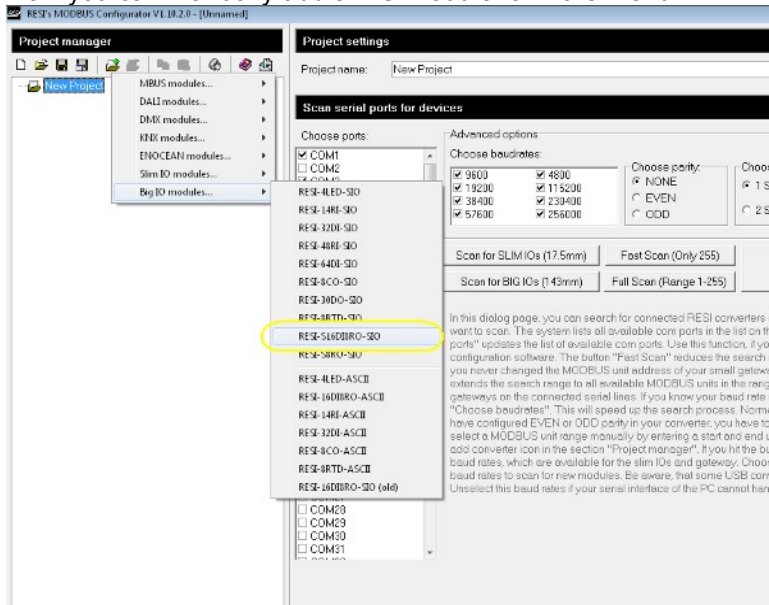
RESI's MODBUS Configurator V1.10.2.0 - [Unnamed]

Project manager

New Project

MBUS modules...
DALI modules...
DMX modules...
KNX modules...
ENOCEAN modules...
Slim IO modules...
Big IO modules...

RESI-4LED-SIO
RESI-14RI-SIO
RESI-32DI-SIO
RESI-48RI-SIO
RESI-64DI-SIO
RESI-8CO-SIO
RESI-30DO-SIO
RESI-8RTD-SIO
RESI-S16DIIRO-SIO
RESI-S8RO-SIO
RESI-4LED-ASCII
RESI-16DI8RO-ASCII
RESI-14RI-ASCII
RESI-32DI-ASCII
RESI-8CO-ASCII
RESI-8RTD-ASCII
RESI-16DI8RO-SIO (old)

Project settings

Project name: New Project

Scan serial ports for devices

Choose ports:
COM1
COM2
COM28
COM29
COM30
COM31

Advanced options
Choose baudrates:
9600
4800
19200
115200
38400
230400
57600
256000

Choose parity:
NONE
EVEN
ODD

Choo
1 S
2 S

Scan for SLIM IOs (17.5mm)
Fast Scan (Only 255)
Scan for BIG IOs (143mm)
Full Scan (Range 1-255)

In this dialog page, you can search for connected RESI converters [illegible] want to scan. The system lists all available com ports in the list on th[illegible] ports" updates the list of available com ports. Use this function, if yo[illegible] configuration software. The button "Fast Scan" reduces the search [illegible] you never changed the MODBUS unit address of your small gatew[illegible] extends the search range to all available MODBUS units in the rang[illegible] gateways on the connected serial lines. If you know your baud rate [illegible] "Choose baudrates". This will speed up the search process. Norm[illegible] have configured EVEN or ODD parity in your converter, you have t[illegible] select a MODBUS unit range manually by entering a start and end u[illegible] add converter icon in the section "Project manager". If you hit the b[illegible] baud rates, which are available for the slim IOs and gateway. Choo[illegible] baud rates to scan for new modules. Be aware, that some USB con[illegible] Unselect this baud rates if your serial interface of the PC cannot han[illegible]